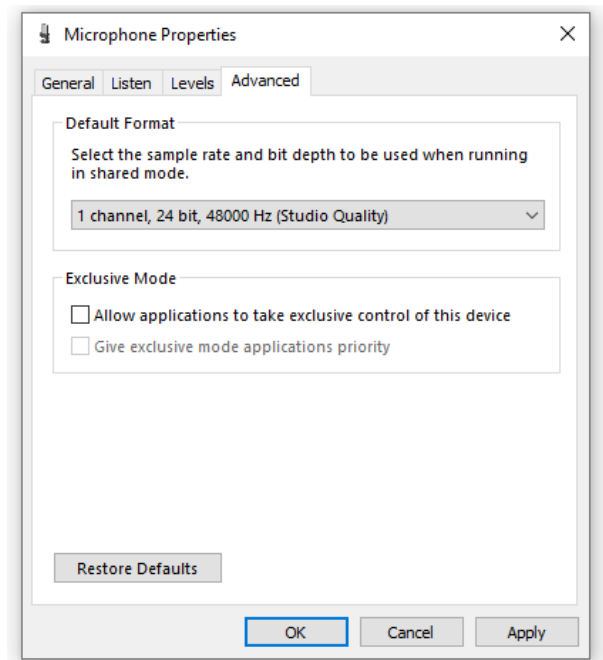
Microphone Properties
X

General Listen Levels Advanced

Default Format

Select the sample rate and bit depth to be used when running in shared mode.

1 channel, 24 bit, 48000 Hz (Studio Quality)

Exclusive Mode

Allow applications to take exclusive control of this device

Give exclusive mode applications priority

Restore Defaults

OK Cancel Apply